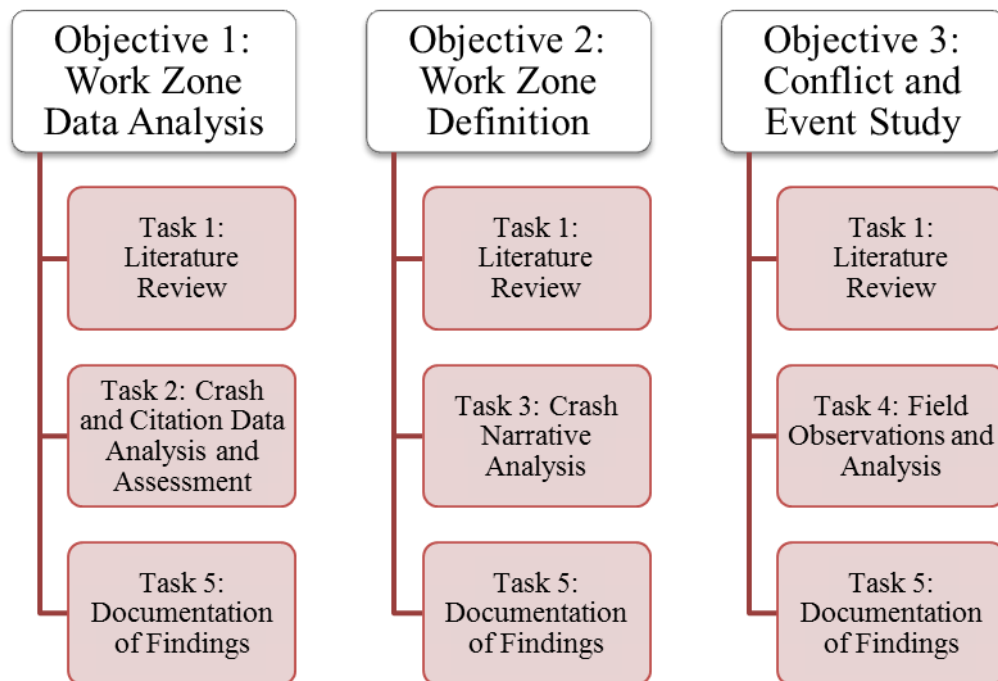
Objective 1: Work Zone Data Analysis

Task 1: Literature Review

Task 2: Crash and Citation Data Analysis and Assessment

Task 5: Documentation of Findings

Objective 2: Work Zone Definition

Task 1: Literature Review

Task 3: Crash Narrative Analysis

Task 5: Documentation of Findings

Objective 3: Conflict and Event Study

Task 1: Literature Review

Task 4: Field Observations and Analysis

Task 5: Documentation of Findings